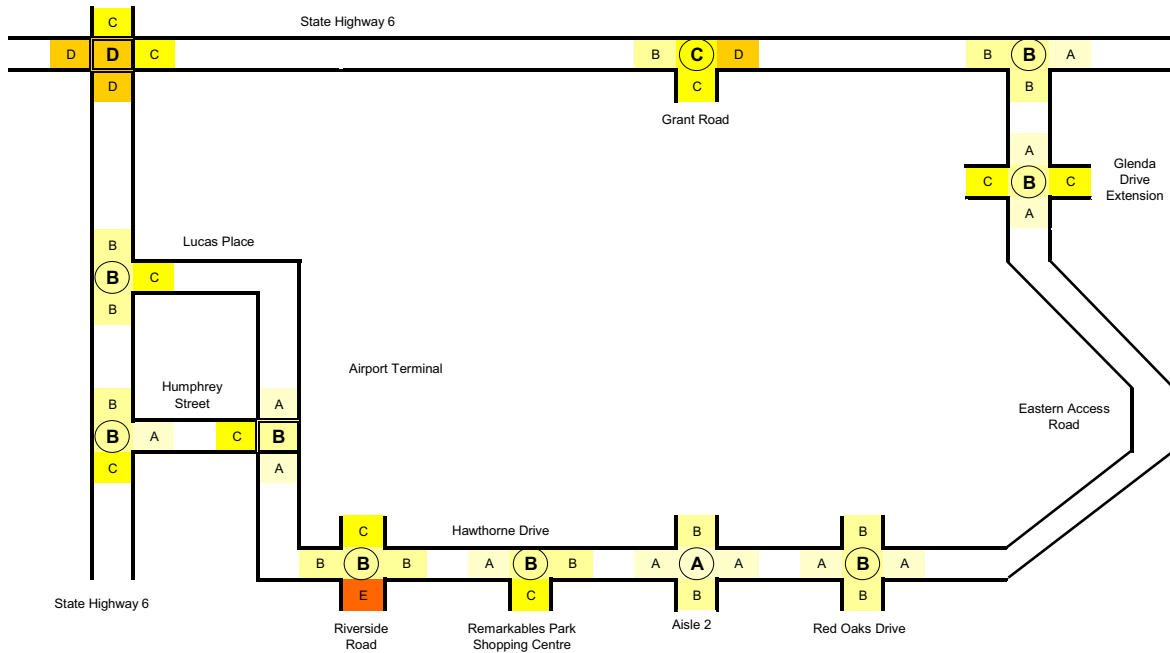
C
State Highway 6
D D C
D
B C D
C
Grant Road
B B A
B
A
C B C
A
Glenda Drive Extension
B
Lucas Place
B C
B
Airport Terminal
B
Humphrey Street
A
B A C B
C
A
Eastern Access Road
C
Hawthorne Drive
B
B
B
B B A B B
A A A
B A A B A
E C B B
State Highway 6
Riverside Road
Remarkables Park Shopping Centre
Aisle 2
Red Oaks Drive